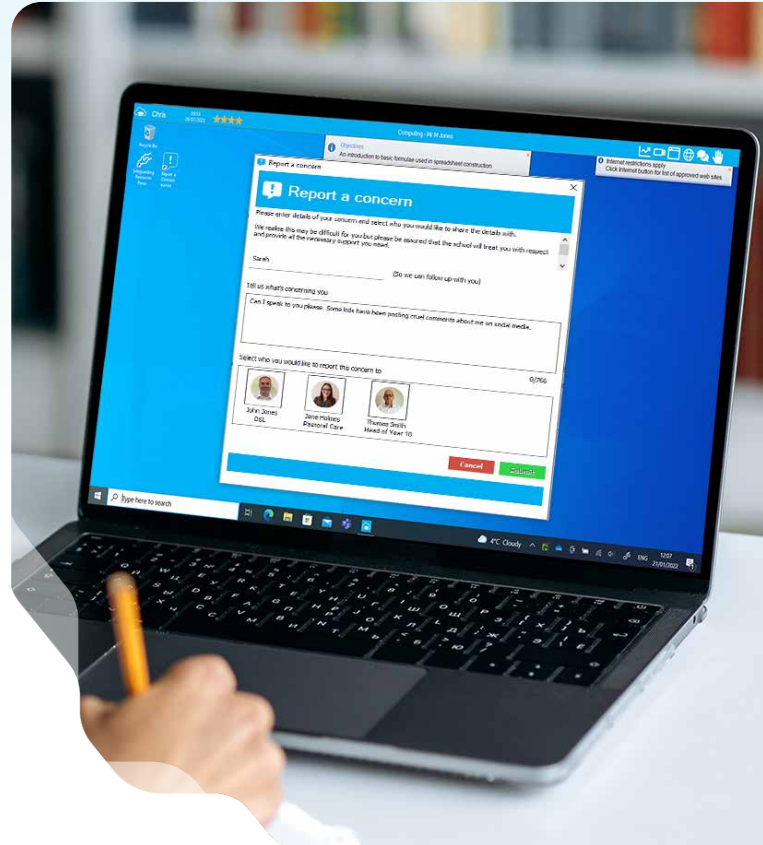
Chris

Recycle Bin

Safeguarding Resource Store

Report a Concern

Computing - Mr M Jones

Objectives
An introduction to basic formulae used in spreadsheet construction

Internet restrictions apply
Click Internet button for list of approved web sites

Report a concern

Report a concern

Please enter details of your concern and select who you would like to share the details with.

We realise this may be difficult for you but please be assured that the school will treat you with respect and provide all the necessary support you need.

Sarah

(So we can follow up with you)

Tell us what's concerning you

Can I speak to you please. Some kids have been posting cruel comments about me on social media.

0/750

Select who you would like to report this concern to

John Jones
DSL

Jane Holmes
Pastoral Care

Thomas Smith
Head of Year 10

Cancel

Submit

Type here to search

4°C Cloudy

ENG

12:07
21/01/2022